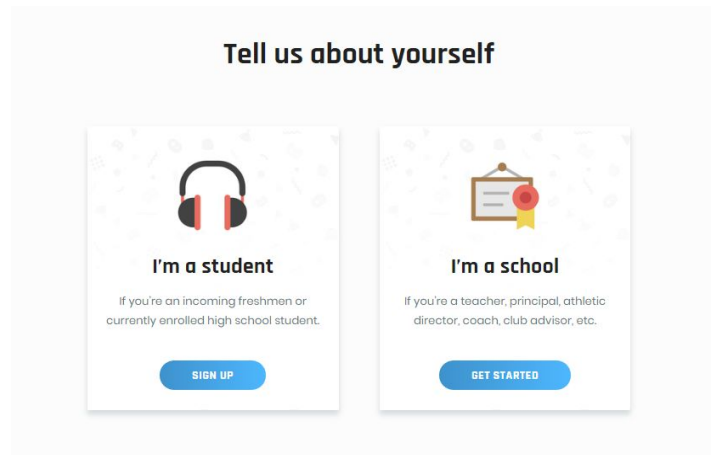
Tell us about yourself

I'm a student

If you're an incoming freshmen or currently enrolled high school student.

SIGN UP

I'm a school

If you're a teacher, principal, athletic director, coach, club advisor, etc.

GET STARTED